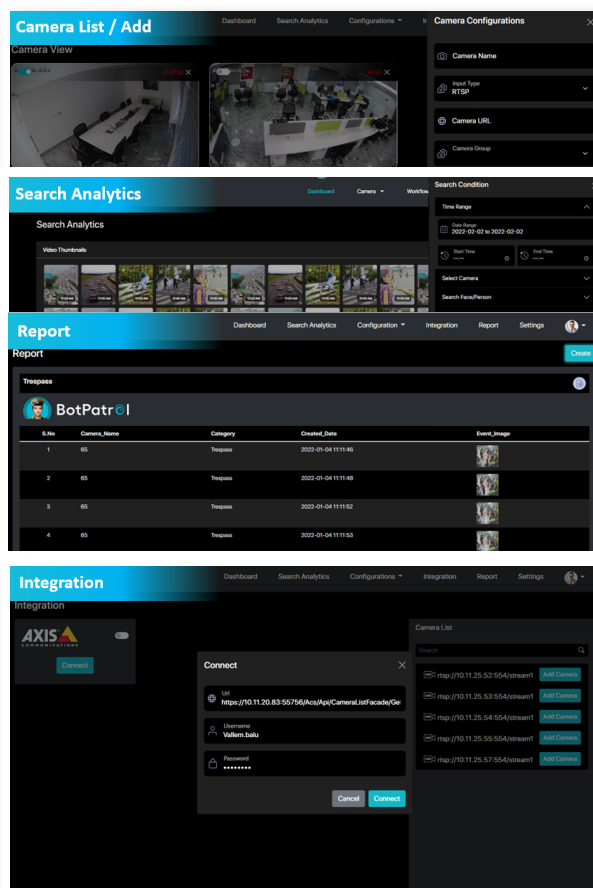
Camera List / Add

Dashboard Search Analytics Configurations

Camera View

Camera Configurations

Camera Name

Input Type
RTSP

Camera URL

Camera Group

Search Analytics

Dashboard Camera Workflow

Search Analytics

Video Thumbnails

Search Condition

Time Range

Date Range
2022-02-02 to 2022-02-02

Start Time
--:--

End Time
--:--

Select Camera

Search Face/Person

Report

Dashboard Search Analytics Configuration Integration Report Settings

Report

Create

Trespass

BotPatrol

| S.No | Camera_Name | Category | Created_Date | Event_Image |
|---|---|---|---|---|
| 1 | 65 | Trespass | 2022-01-04 11:11:46 | |
| 2 | 65 | Trespass | 2022-01-04 11:11:48 | |
| 3 | 65 | Trespass | 2022-01-04 11:11:52 | |
| 4 | 65 | Trespass | 2022-01-04 11:11:53 | |

Integration

Dashboard Search Analytics Configurations Integration Report Settings

Integration

AXIS
COMMUNICATIONS

Connect

Connect

Url
https://10.11.20.83:55756/Acs/Api/CameraListFacade/Ge

Username
Vallem.balu

Password
••••••••

Cancel Connect

Camera List

Search

rtsp://10.11.25.52:554/stream1 Add Camera
rtsp://10.11.25.53:554/stream1 Add Camera
rtsp://10.11.25.54:554/stream1 Add Camera
rtsp://10.11.25.55:554/stream1 Add Camera
rtsp://10.11.25.57:554/stream1 Add Camera